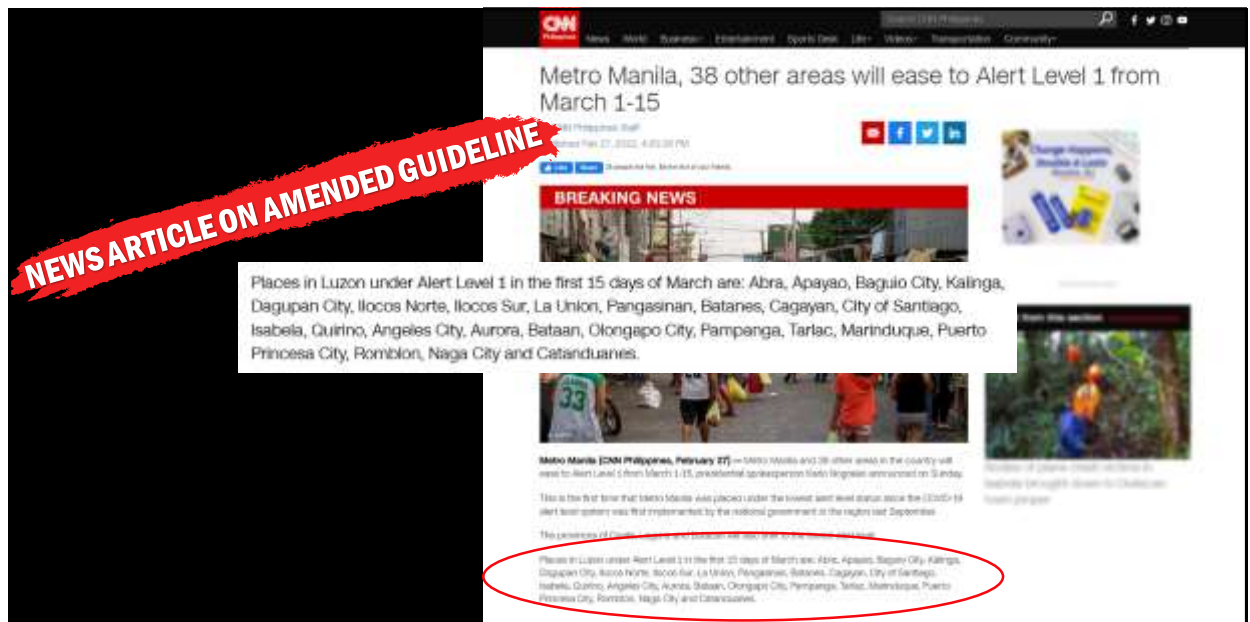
NEWS ARTICLE ON AMENDED GUIDELINE

CNN Philippines

Search CNN Philippines

News World Business Entertainment Sports Desk Life Videos Transportation Community

Metro Manila, 38 other areas will ease to Alert Level 1 from March 1-15

CNN Philippines Staff

Published Feb 27, 2022, 4:02:28 PM

Like Share

BREAKING NEWS

Places in Luzon under Alert Level 1 in the first 15 days of March are: Abra, Apayao, Baguio City, Kalinga, Dagupan City, Ilocos Norte, Ilocos Sur, La Union, Pangasinan, Batanes, Cagayan, City of Santiago, Isabela, Quirino, Angeles City, Aurora, Bataan, Olongapo City, Pampanga, Tarlac, Marinduque, Puerto Princesa City, Romblon, Naga City and Catanduanes.

Metro Manila (CNN Philippines, February 27) — Metro Manila and 38 other areas in the country will ease to Alert Level 1 from March 1-15, presidential spokesperson Karlo Nograles announced on Sunday.

This is the first time that Metro Manila was placed under the lowest alert level status since the COVID-19 alert level system was first implemented by the national government in the region last September.

The provinces of Cavite, Laguna and Bulacan will also shift to the lowest alert level.

Places in Luzon under Alert Level 1 in the first 15 days of March are: Abra, Apayao, Baguio City, Kalinga, Dagupan City, Ilocos Norte, Ilocos Sur, La Union, Pangasinan, Batanes, Cagayan, City of Santiago, Isabela, Quirino, Angeles City, Aurora, Bataan, Olongapo City, Pampanga, Tarlac, Marinduque, Puerto Princesa City, Romblon, Naga City and Catanduanes.

From this section

Bodies of plane crash victims in Isabela brought down to Cagayan town proper